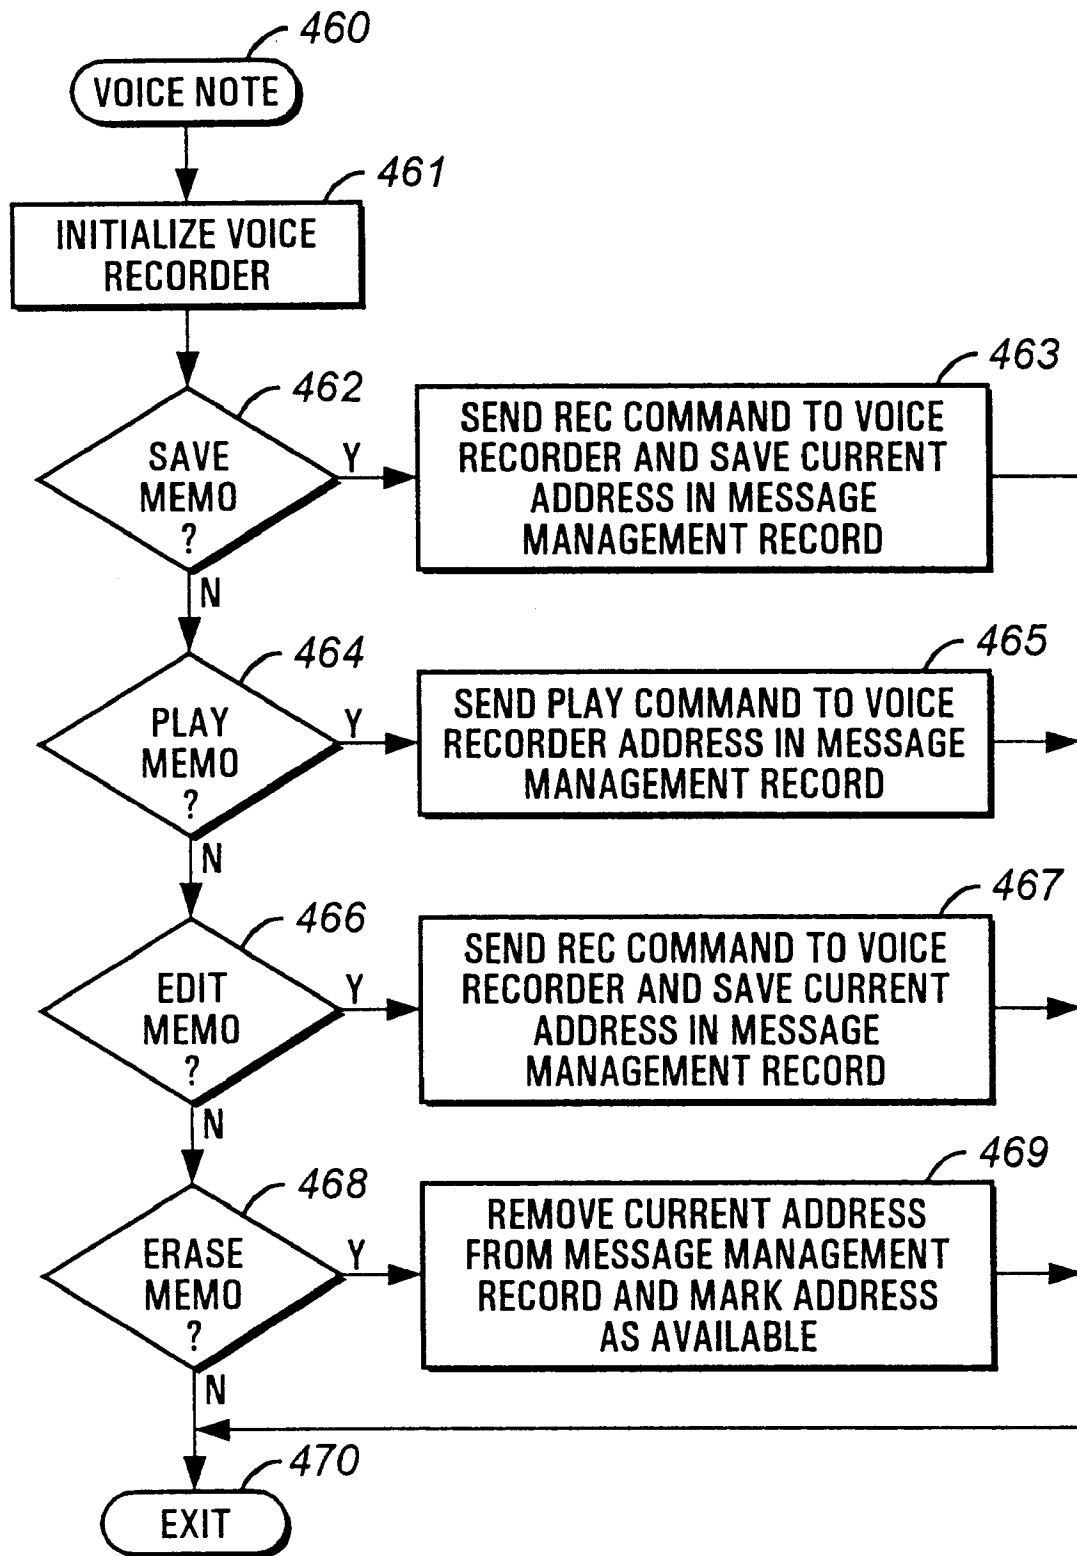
460
VOICE NOTE

461
INITIALIZE VOICE RECORDER

462
SAVE MEMO ?
Y
463
SEND REC COMMAND TO VOICE RECORDER AND SAVE CURRENT ADDRESS IN MESSAGE MANAGEMENT RECORD
N

464
PLAY MEMO ?
Y
465
SEND PLAY COMMAND TO VOICE RECORDER ADDRESS IN MESSAGE MANAGEMENT RECORD
N

466
EDIT MEMO ?
Y
467
SEND REC COMMAND TO VOICE RECORDER AND SAVE CURRENT ADDRESS IN MESSAGE MANAGEMENT RECORD
N

468
ERASE MEMO ?
Y
469
REMOVE CURRENT ADDRESS FROM MESSAGE MANAGEMENT RECORD AND MARK ADDRESS AS AVAILABLE
N

470
EXIT